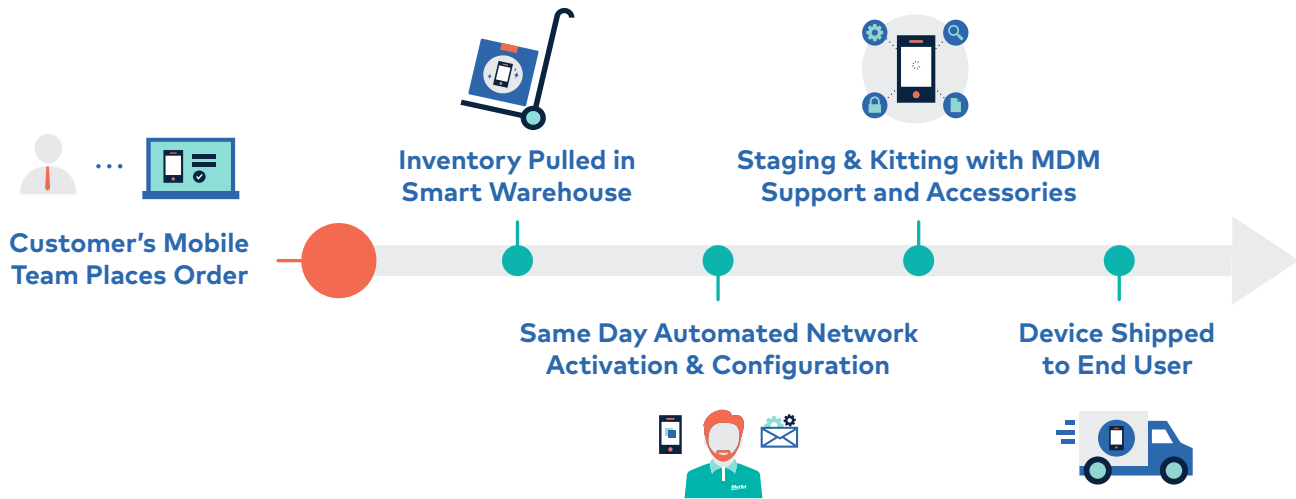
Customer's Mobile Team Places Order

Inventory Pulled in Smart Warehouse

Same Day Automated Network Activation & Configuration

Staging & Kitting with MDM Support and Accessories

Device Shipped to End User

Mobo